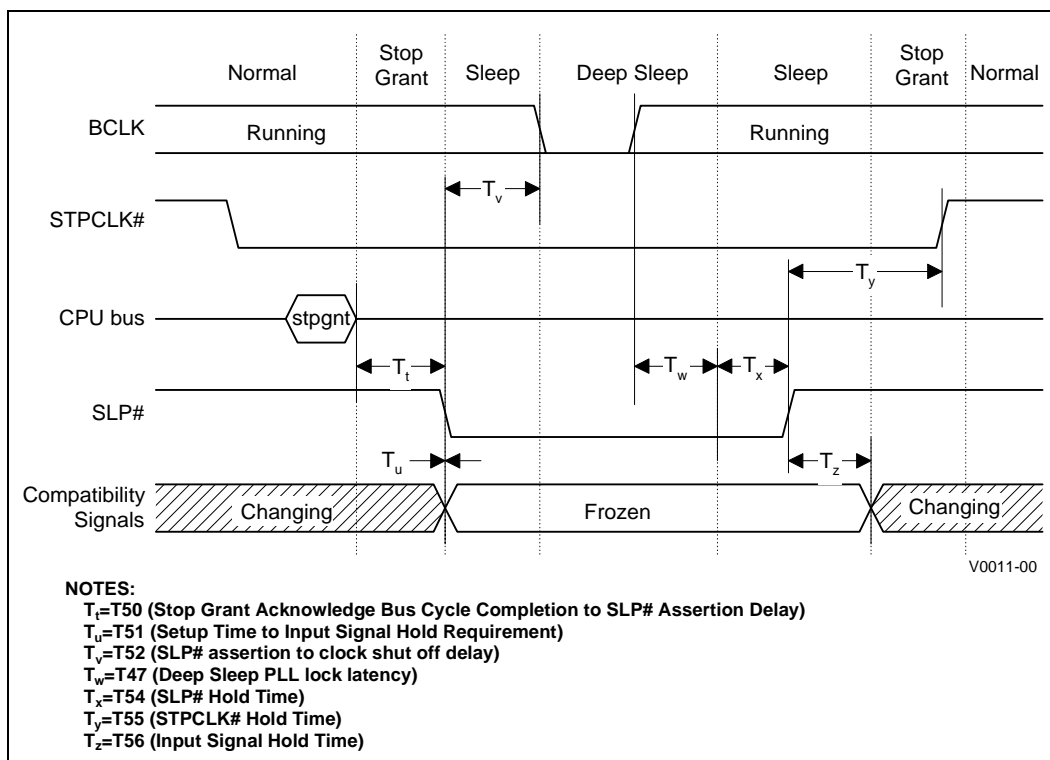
Normal

Stop Grant

Sleep

Deep Sleep

Sleep

Stop Grant

Normal

BCLK

Running

Running

$T_v$

STPCLK#

$T_y$

CPU bus

stpgnt

$T_t$

$T_w$

$T_x$

SLP#

$T_u$

$T_z$

Compatibility Signals

Changing

Frozen

Changing

V0011-00

NOTES:
$T_t$=T50 (Stop Grant Acknowledge Bus Cycle Completion to SLP# Assertion Delay)
$T_u$=T51 (Setup Time to Input Signal Hold Requirement)
$T_v$=T52 (SLP# assertion to clock shut off delay)
$T_w$=T47 (Deep Sleep PLL lock latency)
$T_x$=T54 (SLP# Hold Time)
$T_y$=T55 (STPCLK# Hold Time)
$T_z$=T56 (Input Signal Hold Time)